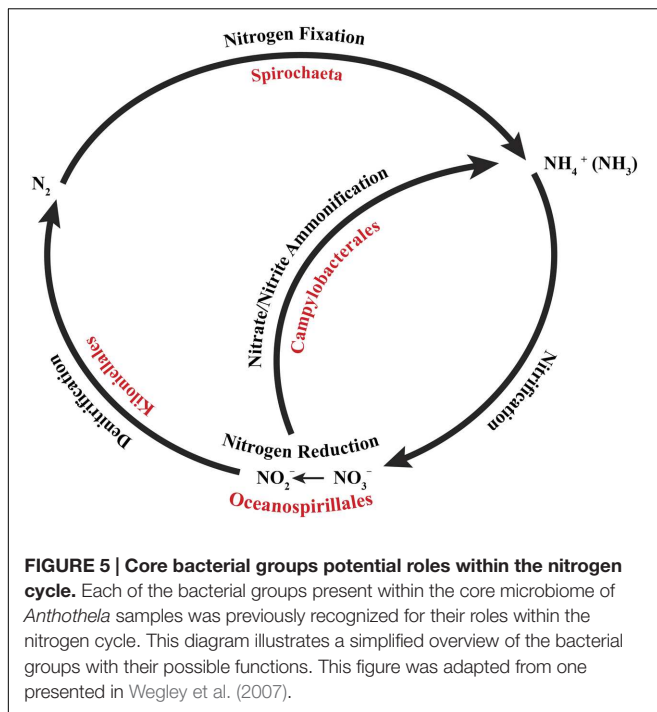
Nitrogen Fixation

Spirochaeta

$NH_4^+$ ($NH_3$)

$N_2$

Nitrate/Nitrite Ammonification

Campylobacterales

Nitrification

Denitrification

Kiloniellales

Nitrogen Reduction

$NO_2^- \leftarrow NO_3^-$

Oceanospirillales

**FIGURE 5 | Core bacterial groups potential roles within the nitrogen cycle.** Each of the bacterial groups present within the core microbiome of *Anthothela* samples was previously recognized for their roles within the nitrogen cycle. This diagram illustrates a simplified overview of the bacterial groups with their possible functions. This figure was adapted from one presented in Wegley et al. (2007).